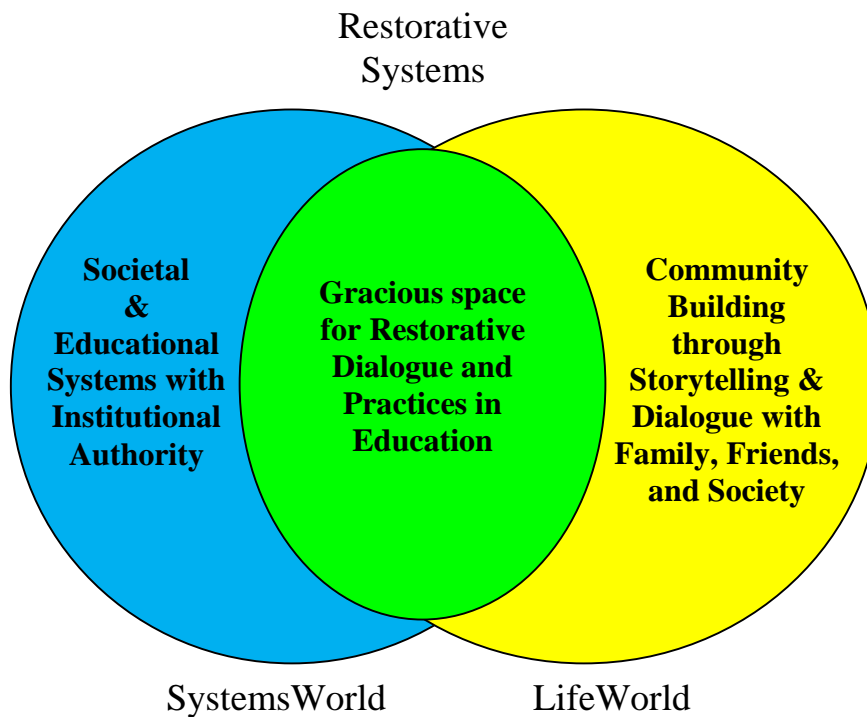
Restorative Systems

Societal & Educational Systems with Institutional Authority

Gracious space for Restorative Dialogue and Practices in Education

Community Building through Storytelling & Dialogue with Family, Friends, and Society

SystemsWorld

LifeWorld